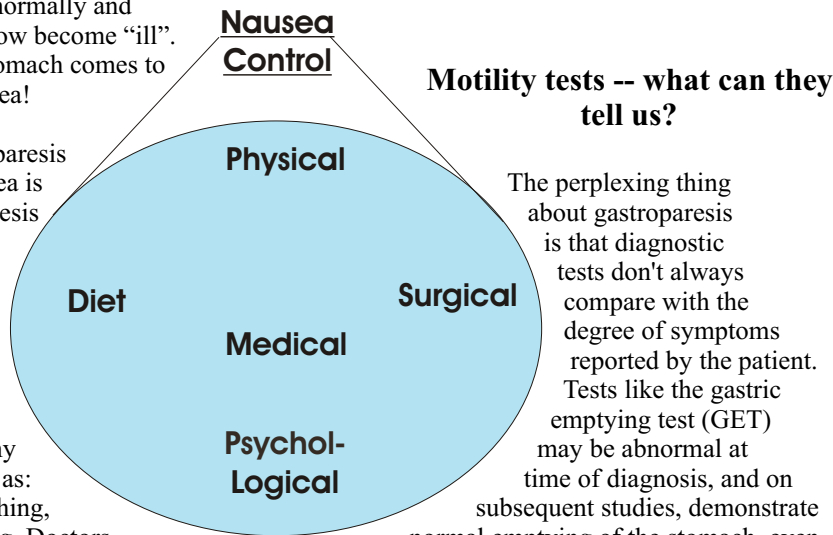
normally and
ow become "ill".
omach comes to
ea!

paresis
ea is
esis

ay
as:
hing,
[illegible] Doctors

Nausea
Control

Physical

Diet

Surgical

Medical

Psychol-
Logical

Motility tests -- what can they tell us?

The perplexing thing about gastroparesis is that diagnostic tests don't always compare with the degree of symptoms reported by the patient. Tests like the gastric emptying test (GET) may be abnormal at time of diagnosis, and on subsequent studies, demonstrate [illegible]